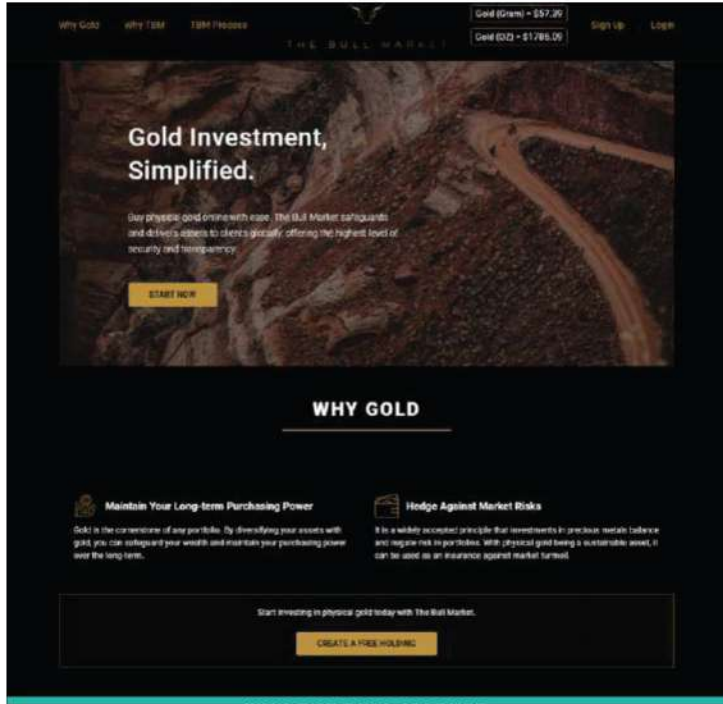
Why Gold Why TBM TBM Process

THE BULL MARKET

Gold (Gram) = $57.39

Gold (OZ) = $1786.09

Sign Up Login

Gold Investment, Simplified.

Buy physical gold online with ease. The Bull Market safeguards and delivers assets to clients globally, offering the highest level of security and transparency.

START NOW

WHY GOLD

Maintain Your Long-term Purchasing Power

Gold is the cornerstone of any portfolio. By diversifying your assets with gold, you can safeguard your wealth and maintain your purchasing power over the long term.

Hedge Against Market Risks

It is a widely accepted principle that investments in precious metals balance and negate risk in portfolios. With physical gold being a sustainable asset, it can be used as an insurance against market turmoil.

Start investing in physical gold today with The Bull Market.

CREATE A FREE HOLDING